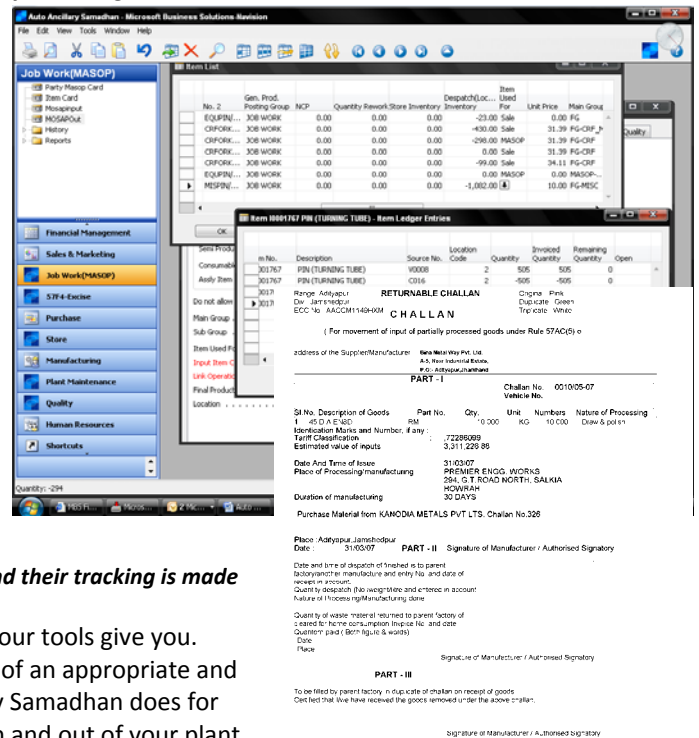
Auto Ancillary Samadhan - Microsoft Business Solutions-Navision

File Edit View Tools Window Help

Job Work(MASOP)

Party Masop Card
Item Card
Mosapinput
MOSAPOut
History
Reports

Financial Management
Sales & Marketing
Job Work(MASOP)
57F4-Excise
Purchase
Store
Manufacturing
Plant Maintenance
Quality
Human Resources
Shortcuts

Quantity: -294

Item List

| | No. 2 | Gen. Prod. Posting Group | NCP | Quantity Rework | Store Inventory | Despatch(Loc... Inventory | Item Used For | Unit Price | Main Group |
|---|---|---|---|---|---|---|---|---|---|
| | EQUPIN/... | JOB WORK | 0.00 | 0.00 | 0.00 | -23.00 | Sale | 0.00 | FG |
| | CRFORK... | JOB WORK | 0.00 | 0.00 | 0.00 | -430.00 | Sale | 31.39 | FG-CRF_N |
| | CRFORK... | JOB WORK | 0.00 | 0.00 | 0.00 | -298.00 | MASOP | 31.39 | FG-CRF |
| | CRFORK... | JOB WORK | 0.00 | 0.00 | 0.00 | 0.00 | Sale | 31.39 | FG-CRF |
| | CRFORK... | JOB WORK | 0.00 | 0.00 | 0.00 | -99.00 | Sale | 34.11 | FG-CRF |
| | EQUPIN/... | JOB WORK | 0.00 | 0.00 | 0.00 | 0.00 | MASOP | 0.00 | MASOP-... |
| | MISPIN/... | JOB WORK | 0.00 | 0.00 | 0.00 | -1,002.00 | | 10.00 | FG-MISC |

OK

Quality

Item 10001767 PIN (TURNING TUBE) - Item Ledger Entries

| m No. | Description | Source No. | Location Code | Quantity | Invoiced Quantity | Remaining Quantity | Open |
|---|---|---|---|---|---|---|---|
| 001767 | PIN (TURNING TUBE) | V0008 | 2 | 505 | 505 | 0 | |
| 001767 | PIN (TURNING TUBE) | C016 | 2 | -505 | -505 | 0 | |

Semi Produ
Consumabl
Assly Item
Do not allow
Main Group
Sub Group
Item Used Fo
Input Item C
Link Operatio
Final Product
Location

Range: Adityapur
Dw: Jamshedpur
ECC No: AACCM1149HXM

RETURNABLE CHALLAN

Original : Pink
Duplicate : Green
Triplicate : White

C H A L L A N

( For movement of input of partially processed goods under Rule 57AC(5) o

address of the Supplier/Manufacturer: Bina Metal Way Pvt. Ltd. A-5, Near Industrial Estate, P.O.- Adityapur, Jharkhand

PART - I

Challan No. 0010/05-07
Vehicle No.

Sl.No. Description of Goods Part No. Qty. Unit Numbers Nature of Processing
1 45 D A END RM 10.000 KG 10.000 Draw & polish
Identication Marks and Number, if any :
Tariff Classification : 72286099
Estimated value of inputs 3,311,226.86

Date And Time of Issue 31/03/07
Place of Processing/manufacturing PREMIER ENGG. WORKS 294, G.T.ROAD NORTH, SALKIA HOWRAH
Duration of manufacturing 30 DAYS

Purchase Material from KANODIA METALS PVT LTS. Challan No.326

Place : Adityapur,Jamshedpur
Date : 31/03/07 PART - II Signature of Manufacturer / Authorised Signatory

Date and time of dispatch of finished is to parent factory/another manufacture and entry No. and date of receipt in account.
Quantity despatch (No./weight/litre and entered in account
Nature of Processing/Manufacturing done

Quantity of waste material returned to parent factory of cleared for home consumption Invoice No. and date
Quantity paid ( Both figure & words)
Date
Place

Signature of Manufacturer / Authorised Signatory

PART - III

To be filled by parent factory in duplicate of challan on receipt of goods
Certified that I/we have received the goods removed under the above challan.

Signature of Manufacturer / Authorised Signatory

nd their tracking is made

our tools give you.
of an appropriate and
y Samadhan does for
n and out of your plant